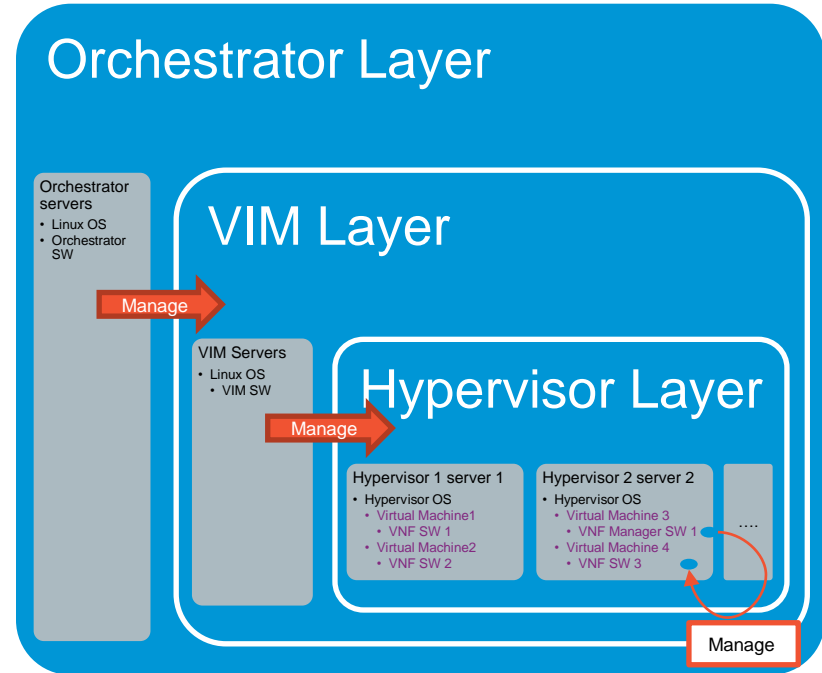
Orchestrator Layer

Orchestrator servers
• Linux OS
• Orchestrator SW

VIM Layer

Manage

VIM Servers
• Linux OS
• VIM SW

Hypervisor Layer

Manage

Hypervisor 1 server 1
• Hypervisor OS
• Virtual Machine1
• VNF SW 1
• Virtual Machine2
• VNF SW 2

Hypervisor 2 server 2
• Hypervisor OS
• Virtual Machine 3
• VNF Manager SW 1
• Virtual Machine 4
• VNF SW 3

....

Manage